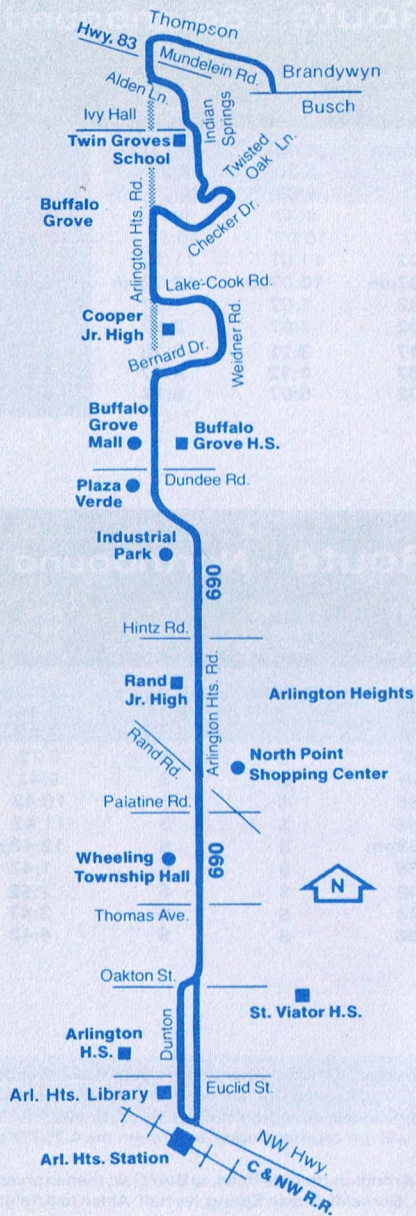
Thompson
Hwy. 83
Mundelein Rd.
Brandywyn
Busch
Alden Ln.
Ivy Hall
Indian Springs
Twin Groves School
Twisted Oak Ln.
Buffalo Grove
Arlington Hts. Rd.
Checker Dr.
Lake-Cook Rd.
Cooper Jr. High
Weidner Rd.
Bernard Dr.
Buffalo Grove Mall
Buffalo Grove H.S.
Plaza Verde
Dundee Rd.
Industrial Park
690
Hintz Rd.
Rand Jr. High
Arlington Heights
Rand Rd.
Arlington Hts. Rd.
North Point Shopping Center
Palatine Rd.
Wheeling Township Hall
690
N
Thomas Ave.
Oakton St.
St. Viator H.S.
Arlington H.S.
Dunton
Arl. Hts. Library
Euclid St.
NW Hwy.
Arl. Hts. Station
C & NW R.R.